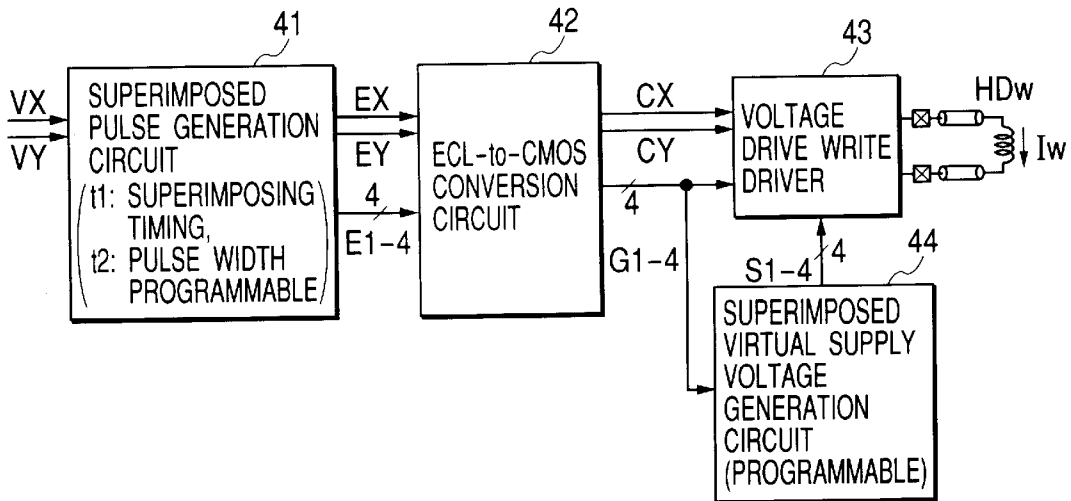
41

VX
VY

SUPERIMPOSED PULSE GENERATION CIRCUIT
(t1: SUPERIMPOSING TIMING,
t2: PULSE WIDTH PROGRAMMABLE)

EX
EY
4
E1-4

42

ECL-to-CMOS CONVERSION CIRCUIT

CX
CY
4
G1-4

43

VOLTAGE DRIVE WRITE DRIVER

HDw
Iw

S1-4
4

44

SUPERIMPOSED VIRTUAL SUPPLY VOLTAGE GENERATION CIRCUIT (PROGRAMMABLE)